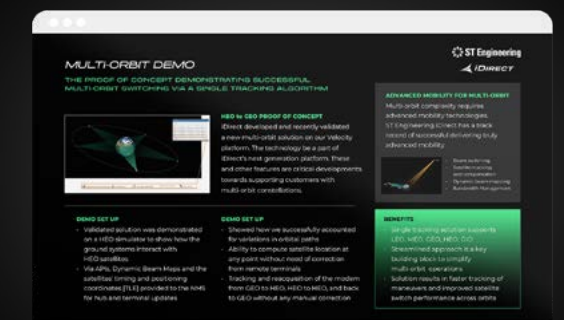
ST Engineering
iDIRECT

MULTI-ORBIT DEMO

THE PROOF OF CONCEPT DEMONSTRATING SUCCESSFUL MULTI-ORBIT SWITCHING VIA A SINGLE TRACKING ALGORITHM

HEO to GEO PROOF OF CONCEPT

iDirect developed and recently validated a new multi-orbit solution on our Velocity platform. The technology be a part of iDirect's next generation platform. These and other features are critical developments towards supporting customers with multi-orbit constellations.

ADVANCED MOBILITY FOR MULTI-ORBIT

Multi-orbit complexity requires advanced mobility technologies. ST Engineering iDirect has a track record of successful delivering truly advanced mobility.

Beam switching
Satellite tracking and computation
Dynamic beam mapping
Bandwidth Management

DEMO SET UP

Validated solution was demonstrated on a HEO simulator to show how the ground systems interact with HEO satellites

Via APIs, Dynamic Beam Maps and the satellites' timing and positioning coordinates (TLE) provided to the NMS for hub and terminal updates

DEMO SET UP

Showed how we successfully accounted for variations in orbital paths

Ability to compute satellite location at any point without need of correction from remote terminals

Tracking and reacquisition of the modem from GEO to HEO, HEO to MEO, and back to GEO without any manual correction

BENEFITS

Single tracking solution supports LEO, MEO, GEO, HEO, O/O

Streamlined approach is a key building block to simplify multi-orbit operations

Solution results in faster tracking of maneuvers and improved satellite switch performance across orbits